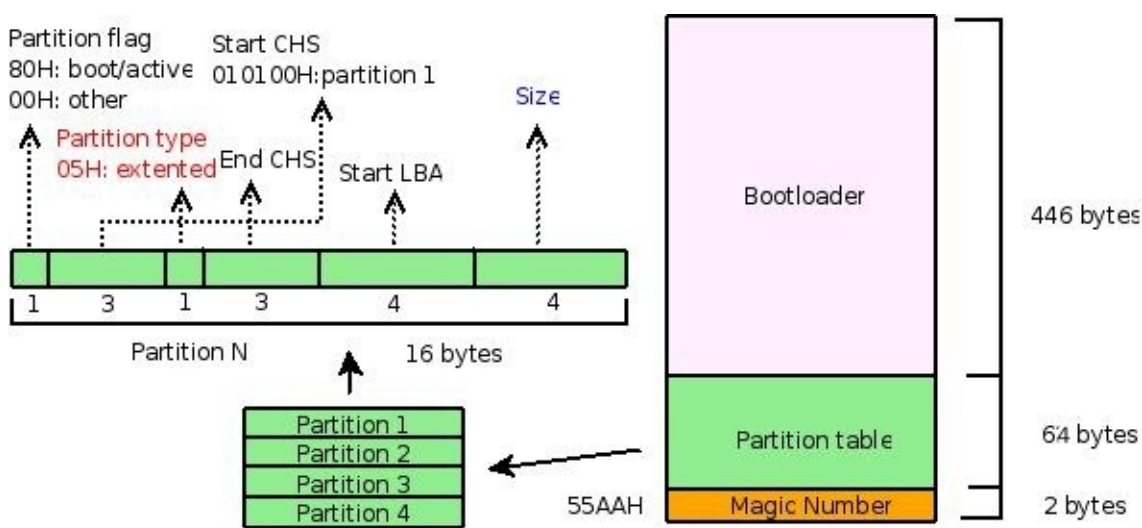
Partition flag
80H: boot/active
00H: other

Start CHS
01 01 00H:partition 1

Size

Partition type
05H: extented

End CHS

Start LBA

| 1 | 3 | 1 | 3 | 4 | 4 |

Partition N

16 bytes

Partition 1
Partition 2
Partition 3
Partition 4

Bootloader

446 bytes

Partition table

64 bytes

55AAH

Magic Number

2 bytes